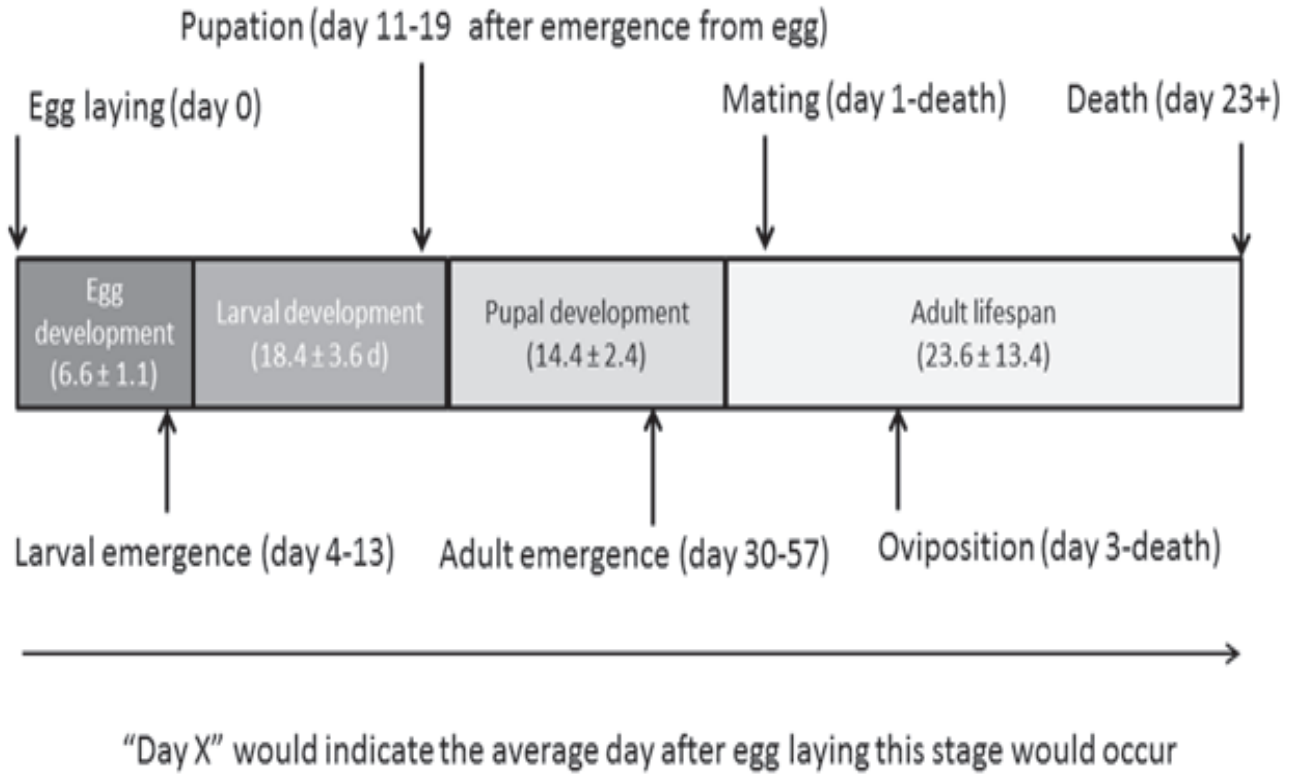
Pupation (day 11-19 after emergence from egg)

Egg laying (day 0)

Mating (day 1-death)

Death (day 23+)

Egg development $(6.6 \pm 1.1)$

Larval development $(18.4 \pm 3.6$ d)

Pupal development $(14.4 \pm 2.4)$

Adult lifespan $(23.6 \pm 13.4)$

Larval emergence (day 4-13)

Adult emergence (day 30-57)

Oviposition (day 3-death)

“Day X” would indicate the average day after egg laying this stage would occur